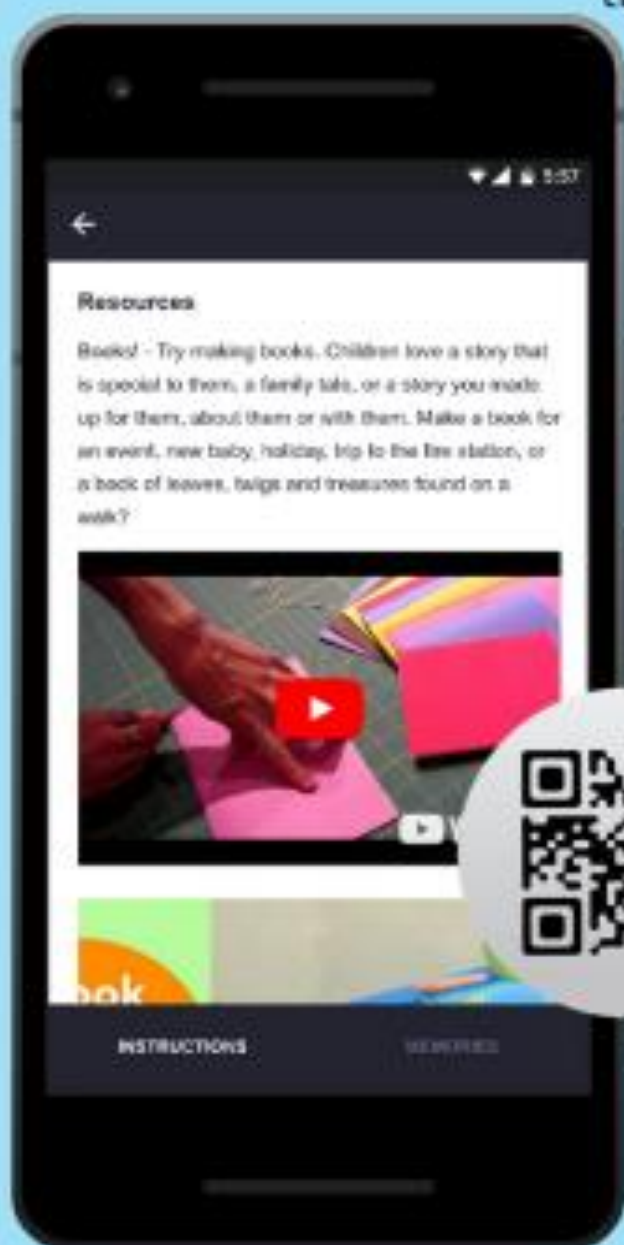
5:57

Resources

Books! - Try making books. Children love a story that is special to them, a family tale, or a story you made up for them, about them or with them. Make a book for an event, new baby, holiday, trip to the fire station, or a book of leaves, twigs and treasures found on a walk?

ook

INSTRUCTIONS

MEMORIES